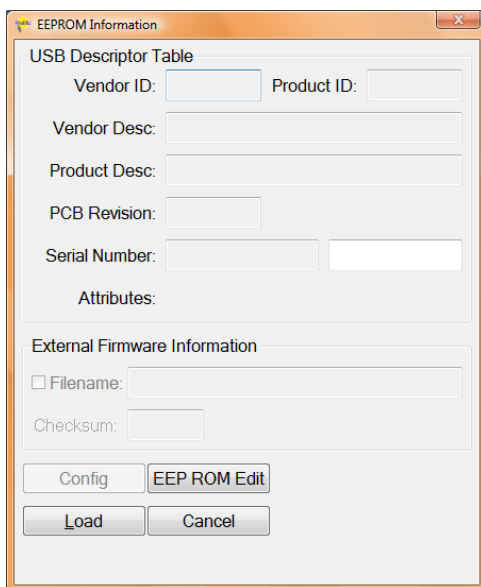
EEPROM Information

USB Descriptor Table

Vendor ID:

Product ID:

Vendor Desc:

Product Desc:

PCB Revision:

Serial Number:

Attributes:

External Firmware Information

☐ Filename:

Checksum:

Config

EEP ROM Edit

Load

Cancel